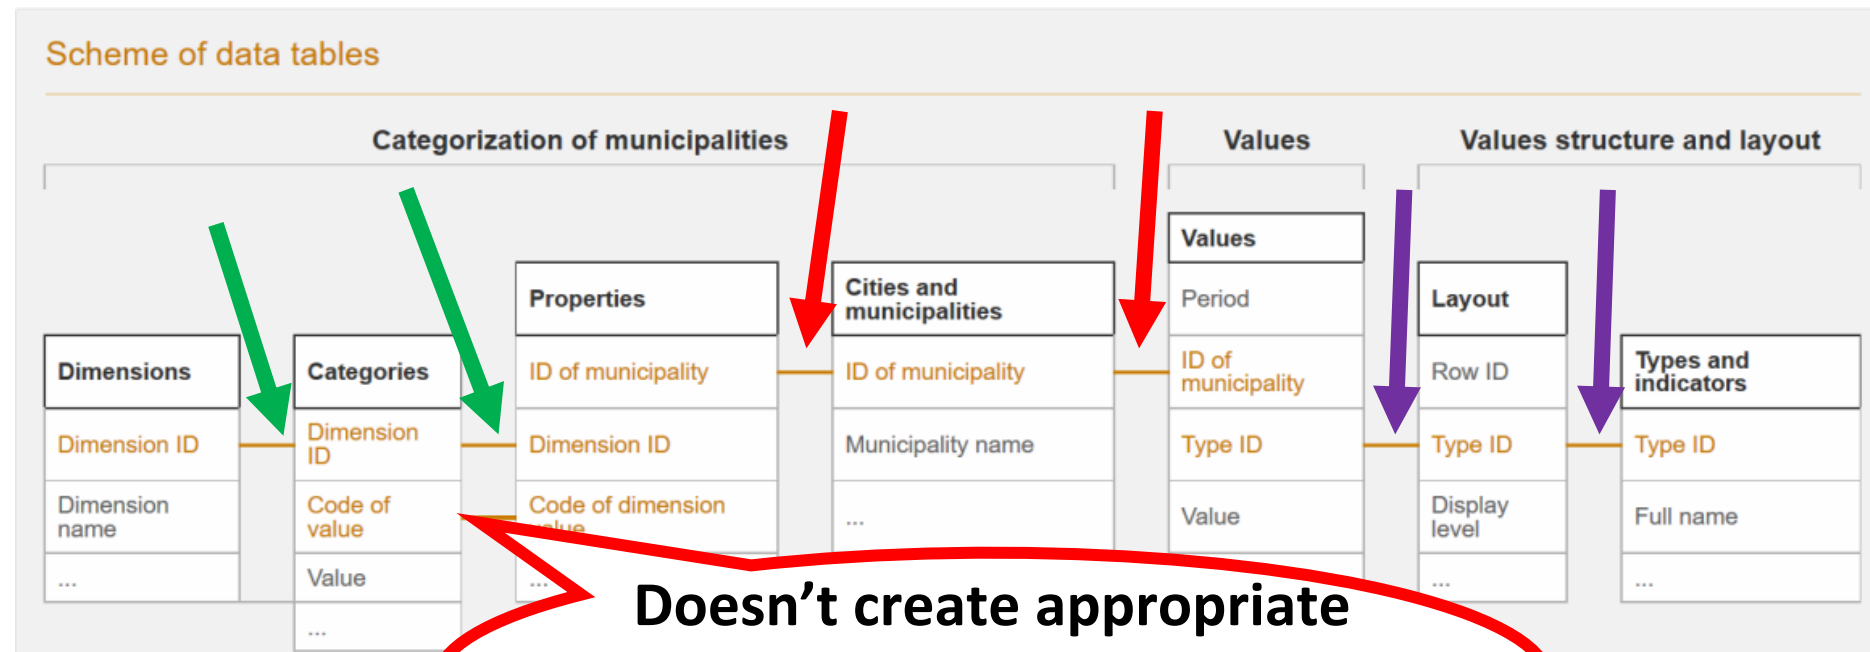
Scheme of data tables

Categorization of municipalities

Values

Values structure and layout

Dimensions
Dimension ID
Dimension name
...

Categories
Dimension ID
Code of value
Value
...

Properties
ID of municipality
Dimension ID
Code of dimension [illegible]
...

Cities and municipalities
ID of municipality
Municipality name
...

Values
Period
ID of municipality
Type ID
Value

Layout
Row ID
Type ID
Display level
...

Types and indicators
Type ID
Full name
...

Doesn't create appropriate